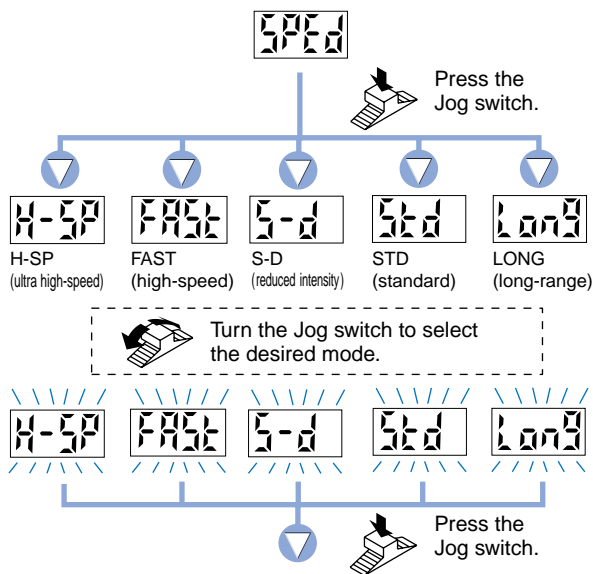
SPEd

Press the Jog switch.

H-SP
H-SP
(ultra high-speed)

FASt
FAST
(high-speed)

S-d
S-D
(reduced intensity)

Std
STD
(standard)

Long
LONG
(long-range)

Turn the Jog switch to select the desired mode.

H-SP

FASt

S-d

Std

Long

Press the Jog switch.